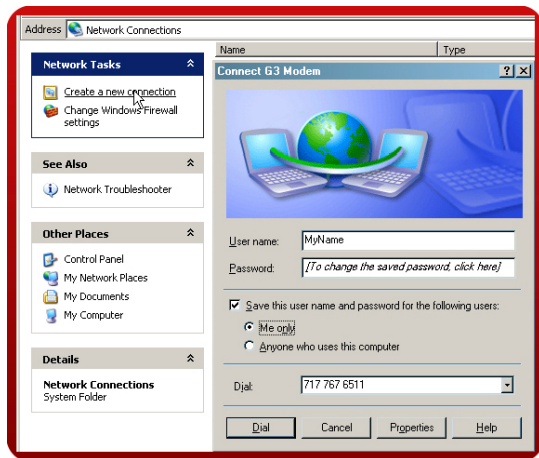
Address Network Connections

Name | Type

Network Tasks

Create a new connection
Change Windows Firewall settings

See Also

Network Troubleshooter

Other Places

Control Panel
My Network Places
My Documents
My Computer

Details

Network Connections
System Folder

Connect G3 Modem

? X

User name: MyName

Password: [To change the saved password, click here]

Save this user name and password for the following users:

Me only

Anyone who uses this computer

Dial: 717 767 6511

Dial | Cancel | Properties | Help